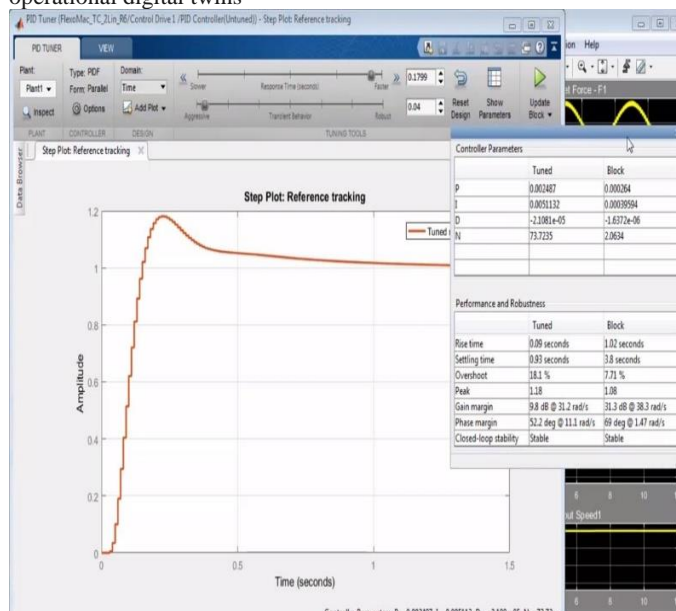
operational digital twins

PID Tuner (FlexoMac_TC_2Lin_R6/Control Drive1 /PID Controller(Untuned)) - Step Plot: Reference tracking

PID TUNER VIEW

Plant: Plant1 Inspect
Type: PIDF Form: Parallel Options
Domain: Time Add Plot
Slower Response Time (seconds) Faster 0.1799
Aggressive Transient Behavior Robust 0.04
Reset Design Show Parameters Update Block
PLANT CONTROLLER DESIGN TUNING TOOLS

ion Help
el Force - F1

Data Browser
Step Plot: Reference tracking

Step Plot: Reference tracking

Tuned

Amplitude
1.2
1
0.8
0.6
0.4
0.2
0
0 0.5 1 1.5
Time (seconds)

Controller Parameters

| | Tuned | Block |
|---|---|---|
| P | 0.002487 | 0.000264 |
| I | 0.0051132 | 0.00039594 |
| D | -2.1081e-05 | -1.6372e-06 |
| N | 73.7235 | 2.0634 |

Performance and Robustness

| | Tuned | Block |
|---|---|---|
| Rise time | 0.09 seconds | 1.02 seconds |
| Settling time | 0.93 seconds | 3.8 seconds |
| Overshoot | 18.1 % | 7.71 % |
| Peak | 1.18 | 1.08 |
| Gain margin | 9.8 dB @ 31.2 rad/s | 31.3 dB @ 38.3 rad/s |
| Phase margin | 52.2 deg @ 11.1 rad/s | 69 deg @ 1.47 rad/s |
| Closed-loop stability | Stable | Stable |

6 8 10
out Speed1
6 8 10